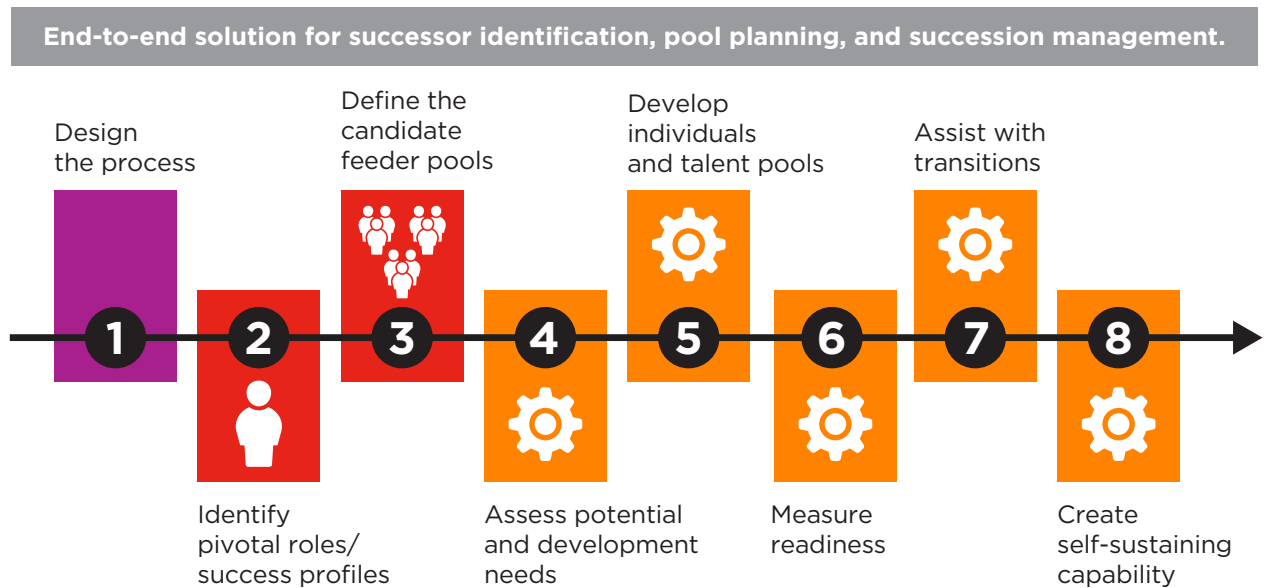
End-to-end solution for successor identification, pool planning, and succession management.

Design the process

Define the candidate feeder pools

Develop individuals and talent pools

Assist with transitions

1

2

3

4

5

6

7

8

Identify pivotal roles/ success profiles

Assess potential and development needs

Measure readiness

Create self-sustaining capability